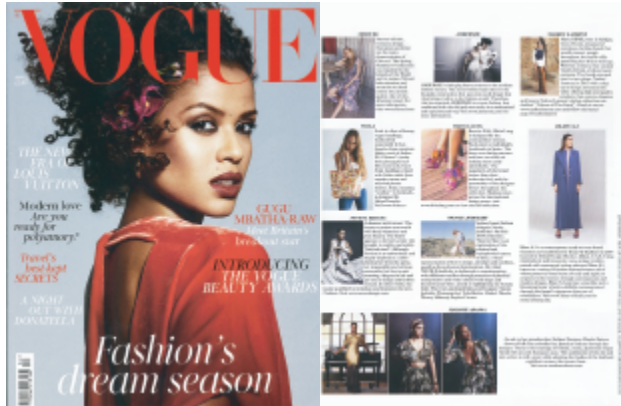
VOGUE

THE NEW ERA OF LOUIS VUITTON

Modern love Are you ready for polyamory?

Travel's best-kept SECRETS

A NIGHT OUT WITH DONATELLA

GUGU MBATHA-RAW Meet Britain's breakout star

INTRODUCING THE VOGUE BEAUTY AWARDS

Fashion's dream season

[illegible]